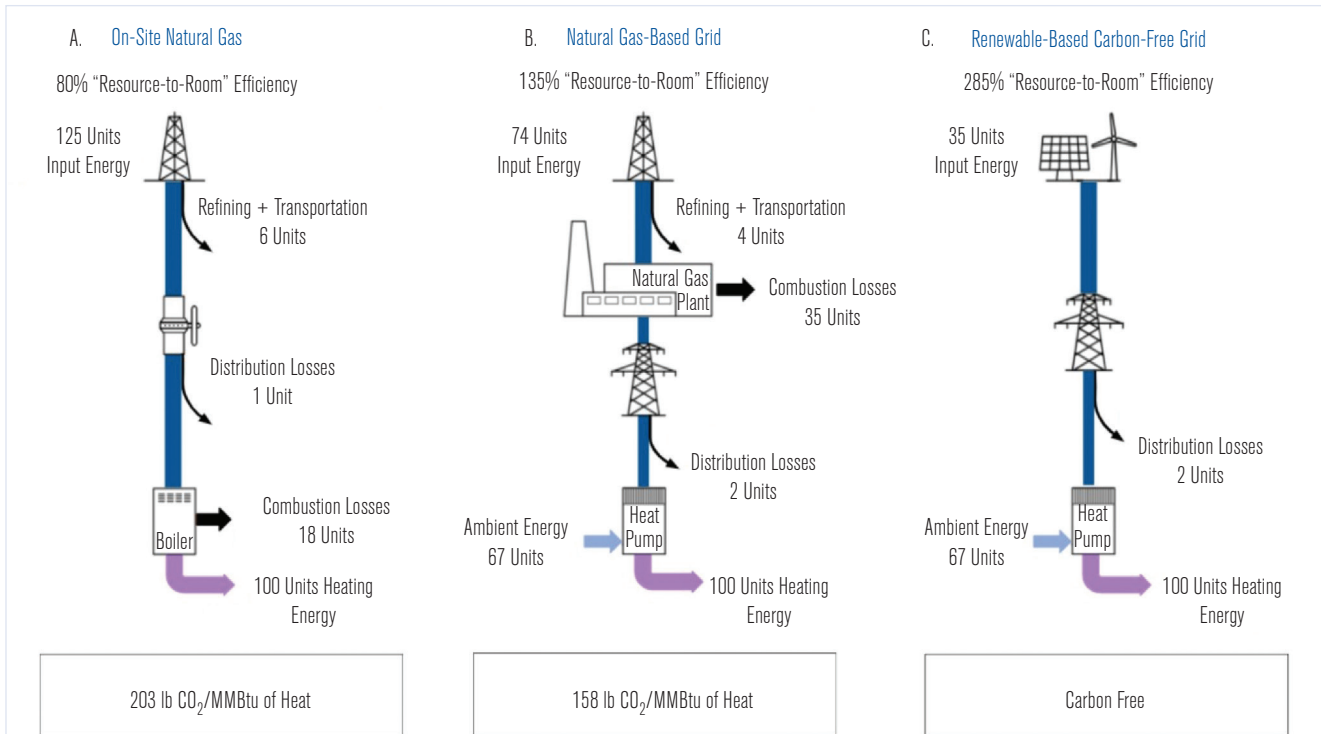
A. On-Site Natural Gas

80% "Resource-to-Room" Efficiency

125 Units Input Energy

Refining + Transportation 6 Units

Distribution Losses 1 Unit

Boiler

Combustion Losses 18 Units

100 Units Heating Energy

203 lb $CO_2$/MMBtu of Heat

B. Natural Gas-Based Grid

135% "Resource-to-Room" Efficiency

74 Units Input Energy

Refining + Transportation 4 Units

Natural Gas Plant

Combustion Losses 35 Units

Distribution Losses 2 Units

Ambient Energy 67 Units

Heat Pump

100 Units Heating Energy

158 lb $CO_2$/MMBtu of Heat

C. Renewable-Based Carbon-Free Grid

285% "Resource-to-Room" Efficiency

35 Units Input Energy

Distribution Losses 2 Units

Ambient Energy 67 Units

Heat Pump

100 Units Heating Energy

Carbon Free